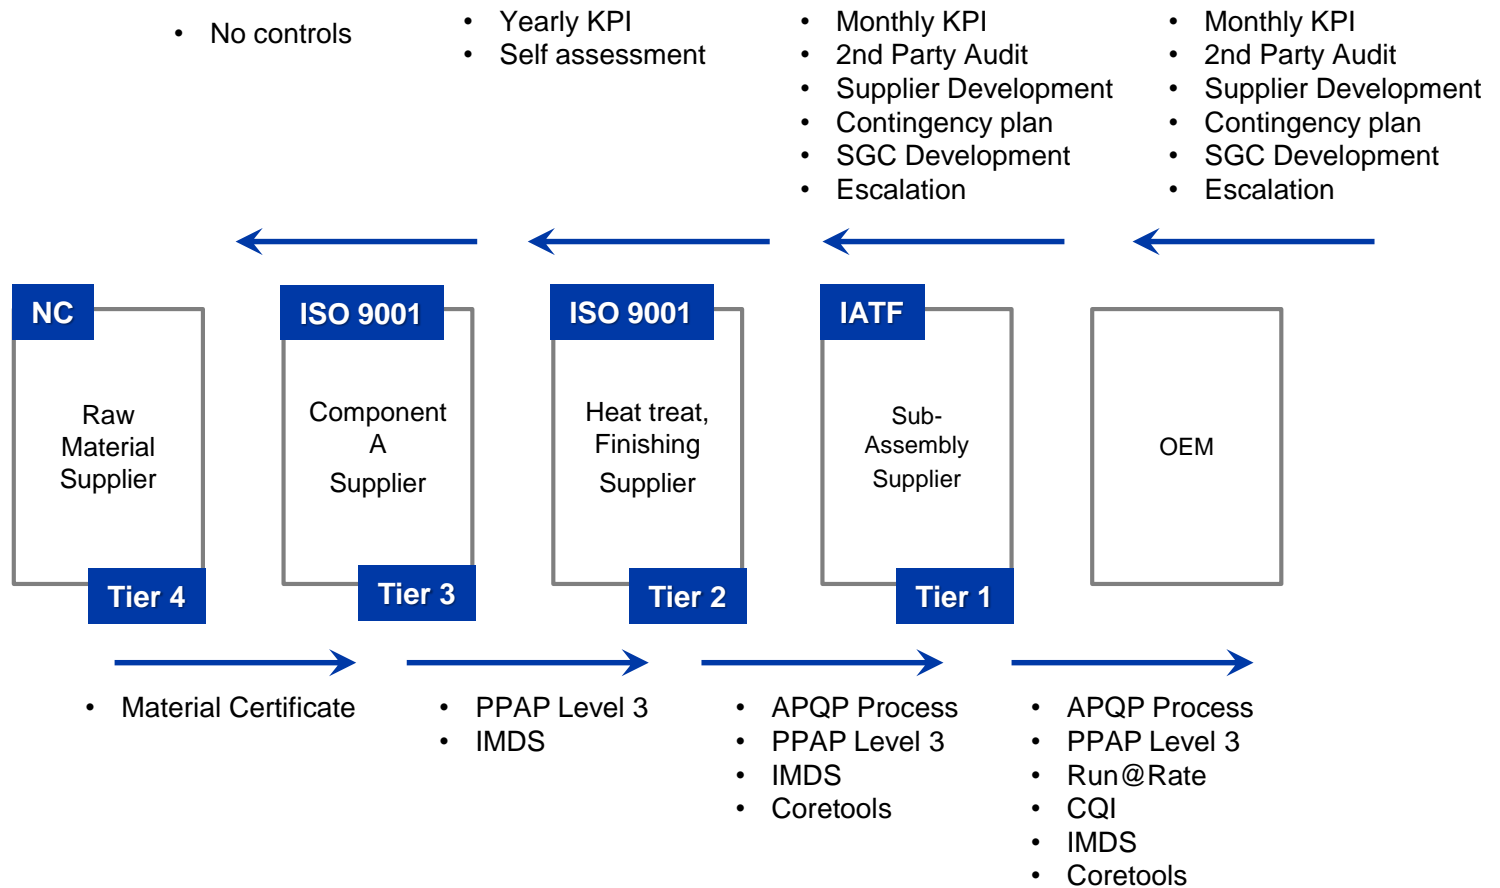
• No controls

• Yearly KPI
• Self assessment

• Monthly KPI
• 2nd Party Audit
• Supplier Development
• Contingency plan
• SGC Development
• Escalation

• Monthly KPI
• 2nd Party Audit
• Supplier Development
• Contingency plan
• SGC Development
• Escalation

NC
Raw Material Supplier
Tier 4

ISO 9001
Component A Supplier
Tier 3

ISO 9001
Heat treat, Finishing Supplier
Tier 2

IATF
Sub-Assembly Supplier
Tier 1

OEM

• Material Certificate

• PPAP Level 3
• IMDS

• APQP Process
• PPAP Level 3
• IMDS
• Coretools

• APQP Process
• PPAP Level 3
• Run@Rate
• CQI
• IMDS
• Coretools